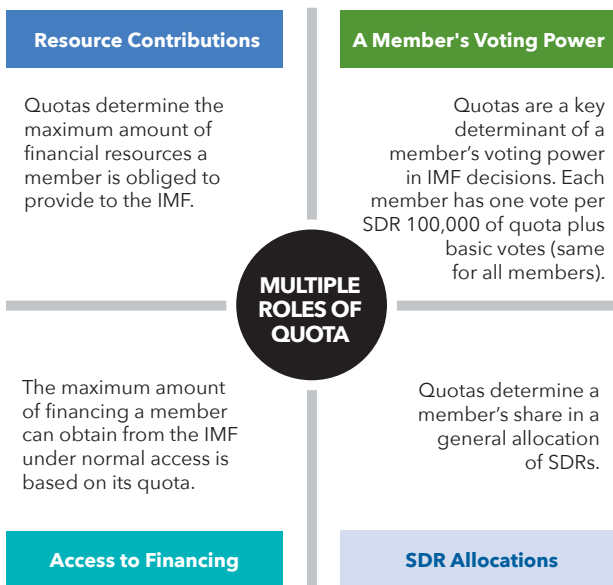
Resource Contributions

Quotas determine the maximum amount of financial resources a member is obliged to provide to the IMF.

A Member's Voting Power

Quotas are a key determinant of a member's voting power in IMF decisions. Each member has one vote per SDR 100,000 of quota plus basic votes (same for all members).

MULTIPLE ROLES OF QUOTA

The maximum amount of financing a member can obtain from the IMF under normal access is based on its quota.

Quotas determine a member's share in a general allocation of SDRs.

Access to Financing

SDR Allocations